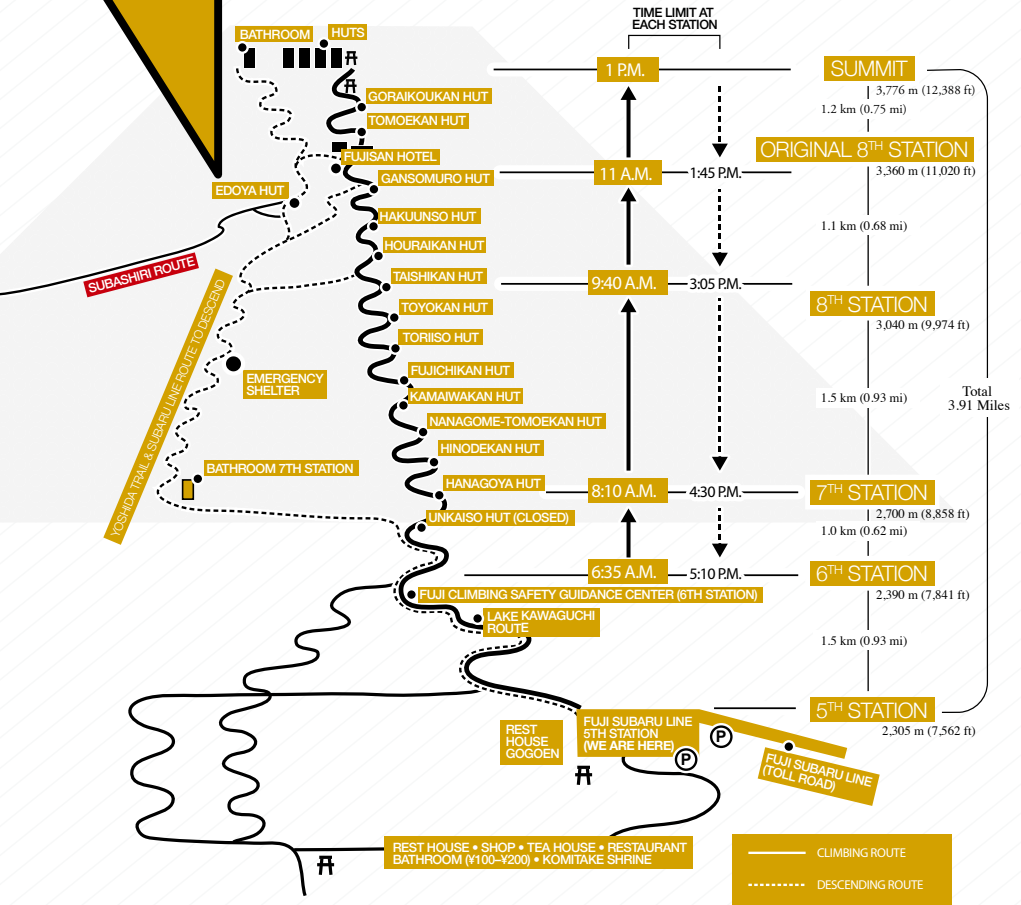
BATHROOM
HUTS
GORAIKOUKAN HUT
TOMOEKAN HUT
FUJISAN HOTEL
GANSOMURO HUT
EDOYA HUT
HAKUUNSO HUT
HOURAIKAN HUT
SUBASHIRI ROUTE
TAISHIKAN HUT
TOYOKAN HUT
TORIISO HUT
YOSHIDA TRAIL & SUBARU LINE ROUTE TO DESCEND
EMERGENCY SHELTER
FUJICHIKAN HUT
KAMAIWAKAN HUT
NANAGOME-TOMOEKAN HUT
HINODEKAN HUT
BATHROOM 7TH STATION
HANAGOYA HUT
UNKAISO HUT (CLOSED)
FUJI CLIMBING SAFETY GUIDANCE CENTER (6TH STATION)
LAKE KAWAGUCHI ROUTE
REST HOUSE GOGOEN
FUJI SUBARU LINE 5TH STATION (WE ARE HERE)
FUJI SUBARU LINE (TOLL ROAD)
REST HOUSE • SHOP • TEA HOUSE • RESTAURANT BATHROOM (¥100~¥200) • KOMITAKE SHRINE

TIME LIMIT AT EACH STATION
1 P.M.
11 A.M. 1:45 P.M.
9:40 A.M. 3:05 P.M.
8:10 A.M. 4:30 P.M.
6:35 A.M. 5:10 P.M.

SUMMIT
3,776 m (12,388 ft)
1.2 km (0.75 mi)
ORIGINAL 8$^{TH}$ STATION
3,360 m (11,020 ft)
1.1 km (0.68 mi)
8$^{TH}$ STATION
3,040 m (9,974 ft)
1.5 km (0.93 mi)
Total 3.91 Miles
7$^{TH}$ STATION
2,700 m (8,858 ft)
1.0 km (0.62 mi)
6$^{TH}$ STATION
2,390 m (7,841 ft)
1.5 km (0.93 mi)
5$^{TH}$ STATION
2,305 m (7,562 ft)

CLIMBING ROUTE
DESCENDING ROUTE